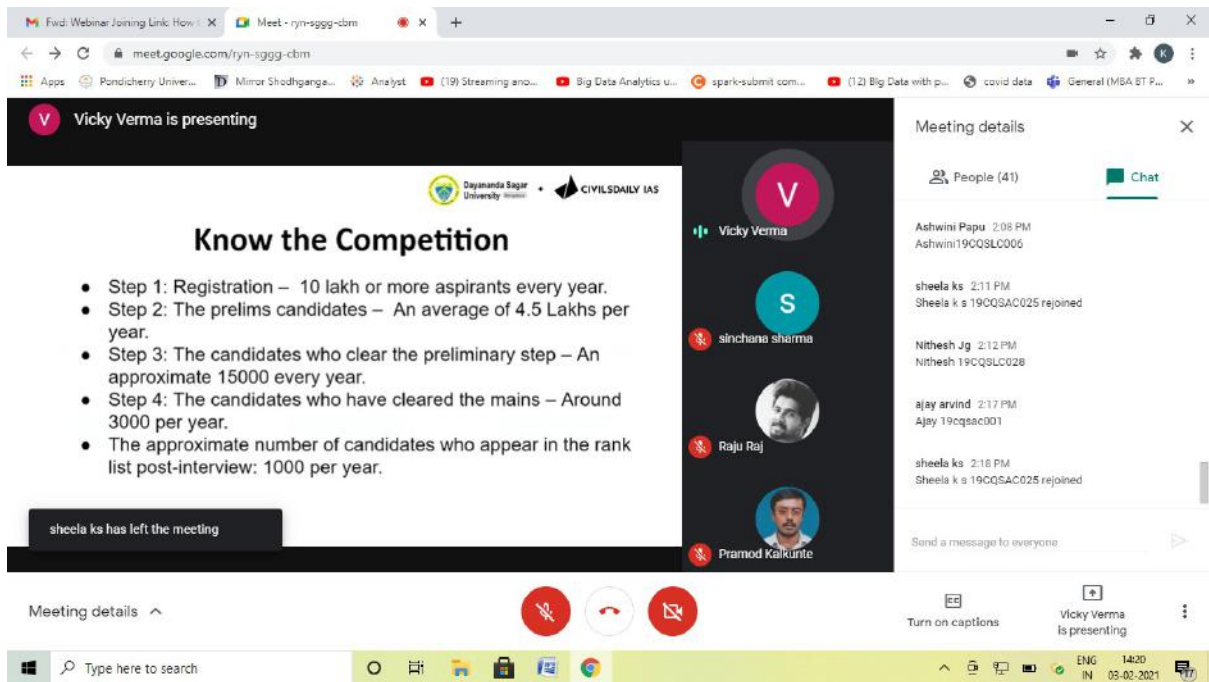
Fwd: Webinar Joining Link How t ×
Meet - ryn-sggg-cbm ×
+

meet.google.com/ryn-sggg-cbm

Apps  Pondicherry Univer...  Mirror Shodhganga...  Analyst  (19) Streaming ano...  Big Data Analytics u...  spark-submit com...  (12) Big Data with p...  covid data  General (MBA BT P...

V Vicky Verma is presenting

Dayananda Sagar University + CIVILSDAILY IAS

Know the Competition

- Step 1: Registration – 10 lakh or more aspirants every year.
- Step 2: The prelims candidates – An average of 4.5 Lakhs per year.
- Step 3: The candidates who clear the preliminary step – An approximate 15000 every year.
- Step 4: The candidates who have cleared the mains – Around 3000 per year.
- The approximate number of candidates who appear in the rank list post-interview: 1000 per year.

sheela ks has left the meeting

V
Vicky Verma
S
sinchana sharma
Raju Raj
Pramod Kalkunte

Meeting details ×
People (41)  Chat

Ashwini Papu 2:08 PM
Ashwini19CQSLC006

sheela ks 2:11 PM
Sheela k s 19CQSAC025 rejoined

Nithesh Jg 2:12 PM
Nithesh 19CQSLC028

ajay arvind 2:17 PM
Ajay 19cqsac001

sheela ks 2:18 PM
Sheela k s 19CQSAC025 rejoined

Send a message to everyone

Meeting details ^

Turn on captions
Vicky Verma is presenting

Type here to search
ENG IN 14:20 03-02-2021